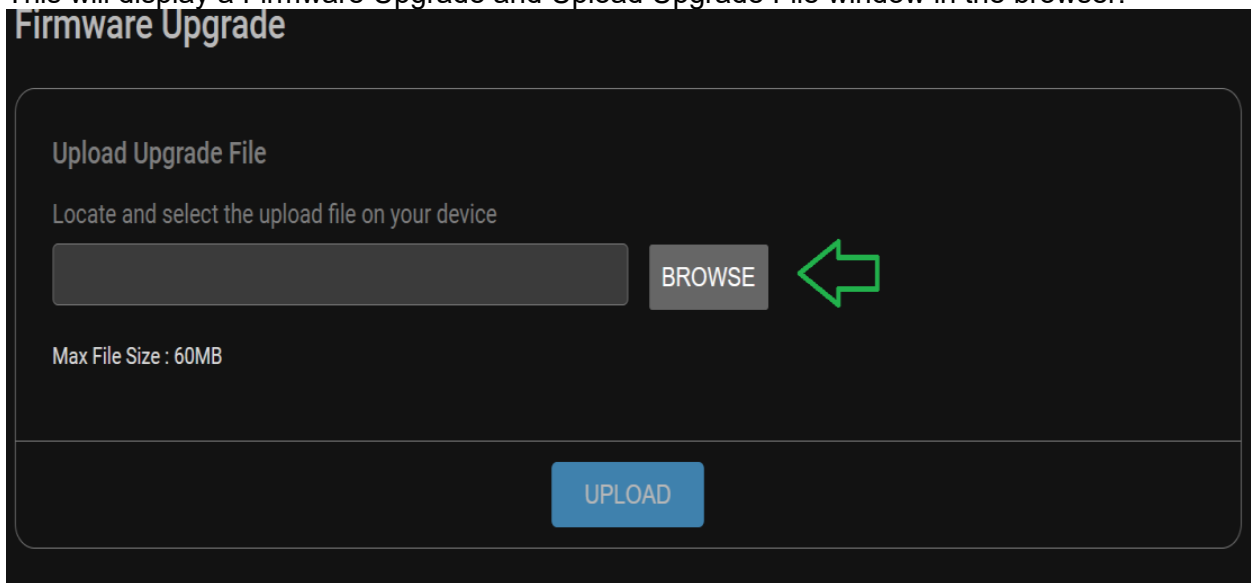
This will display a Firmware Upgrade and Upload Upgrade File window in the browser.

Firmware Upgrade

Upload Upgrade File

Locate and select the upload file on your device

BROWSE

Max File Size : 60MB

UPLOAD